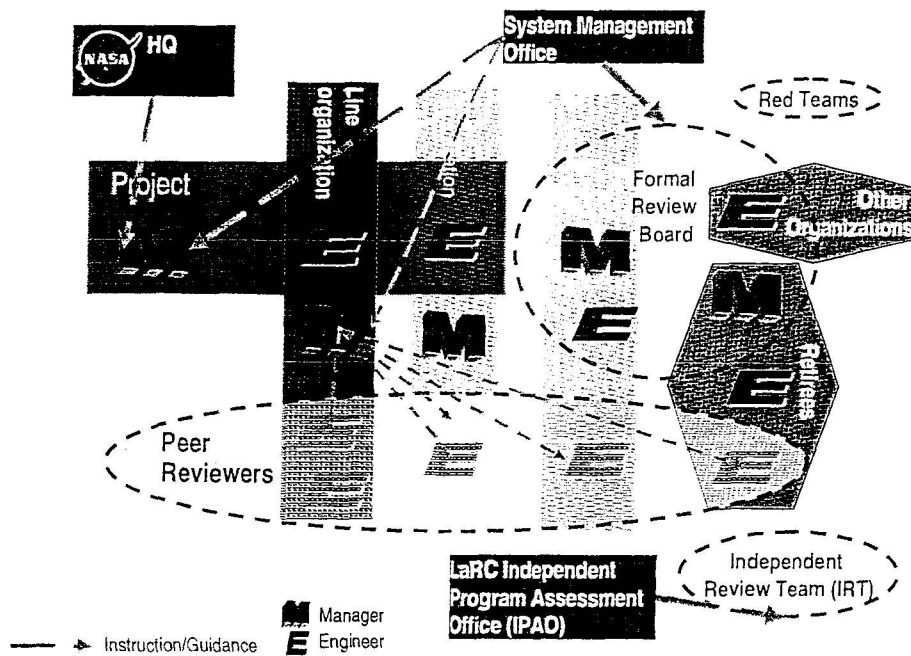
NASA HQ

System Management Office

Red Teams

Line organization

Project

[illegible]ation

Formal Review Board

Other Organizations

E

E

E

M

M

E

M

E

Retirees

E

Peer Reviewers

E

E

Independent Review Team (IRT)

LaRC Independent Program Assessment Office (IPAO)

Instruction/Guidance

M Manager

E Engineer